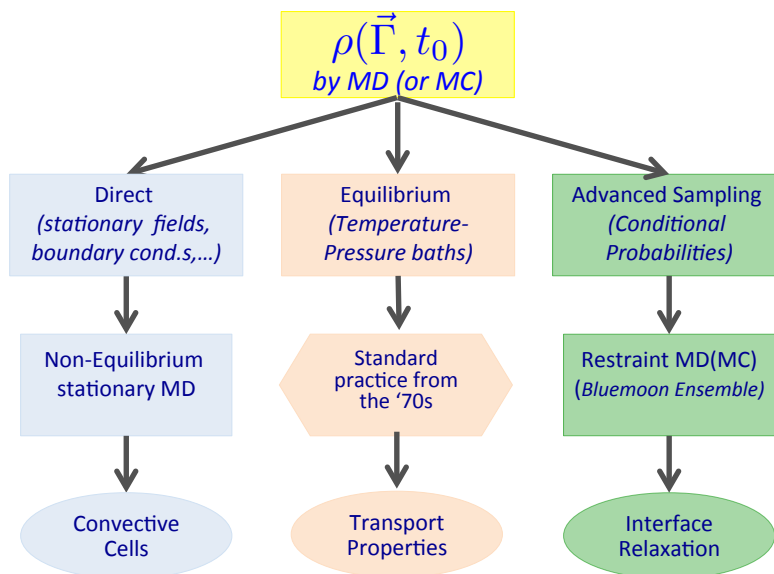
$\rho(\vec{\Gamma}, t_0)$
by MD (or MC)

Direct
(stationary fields, boundary cond.s,…)

Equilibrium
(Temperature-Pressure baths)

Advanced Sampling
(Conditional Probabilities)

Non-Equilibrium stationary MD

Standard practice from the '70s

Restraint MD(MC)
(Bluemoon Ensemble)

Convective Cells

Transport Properties

Interface Relaxation